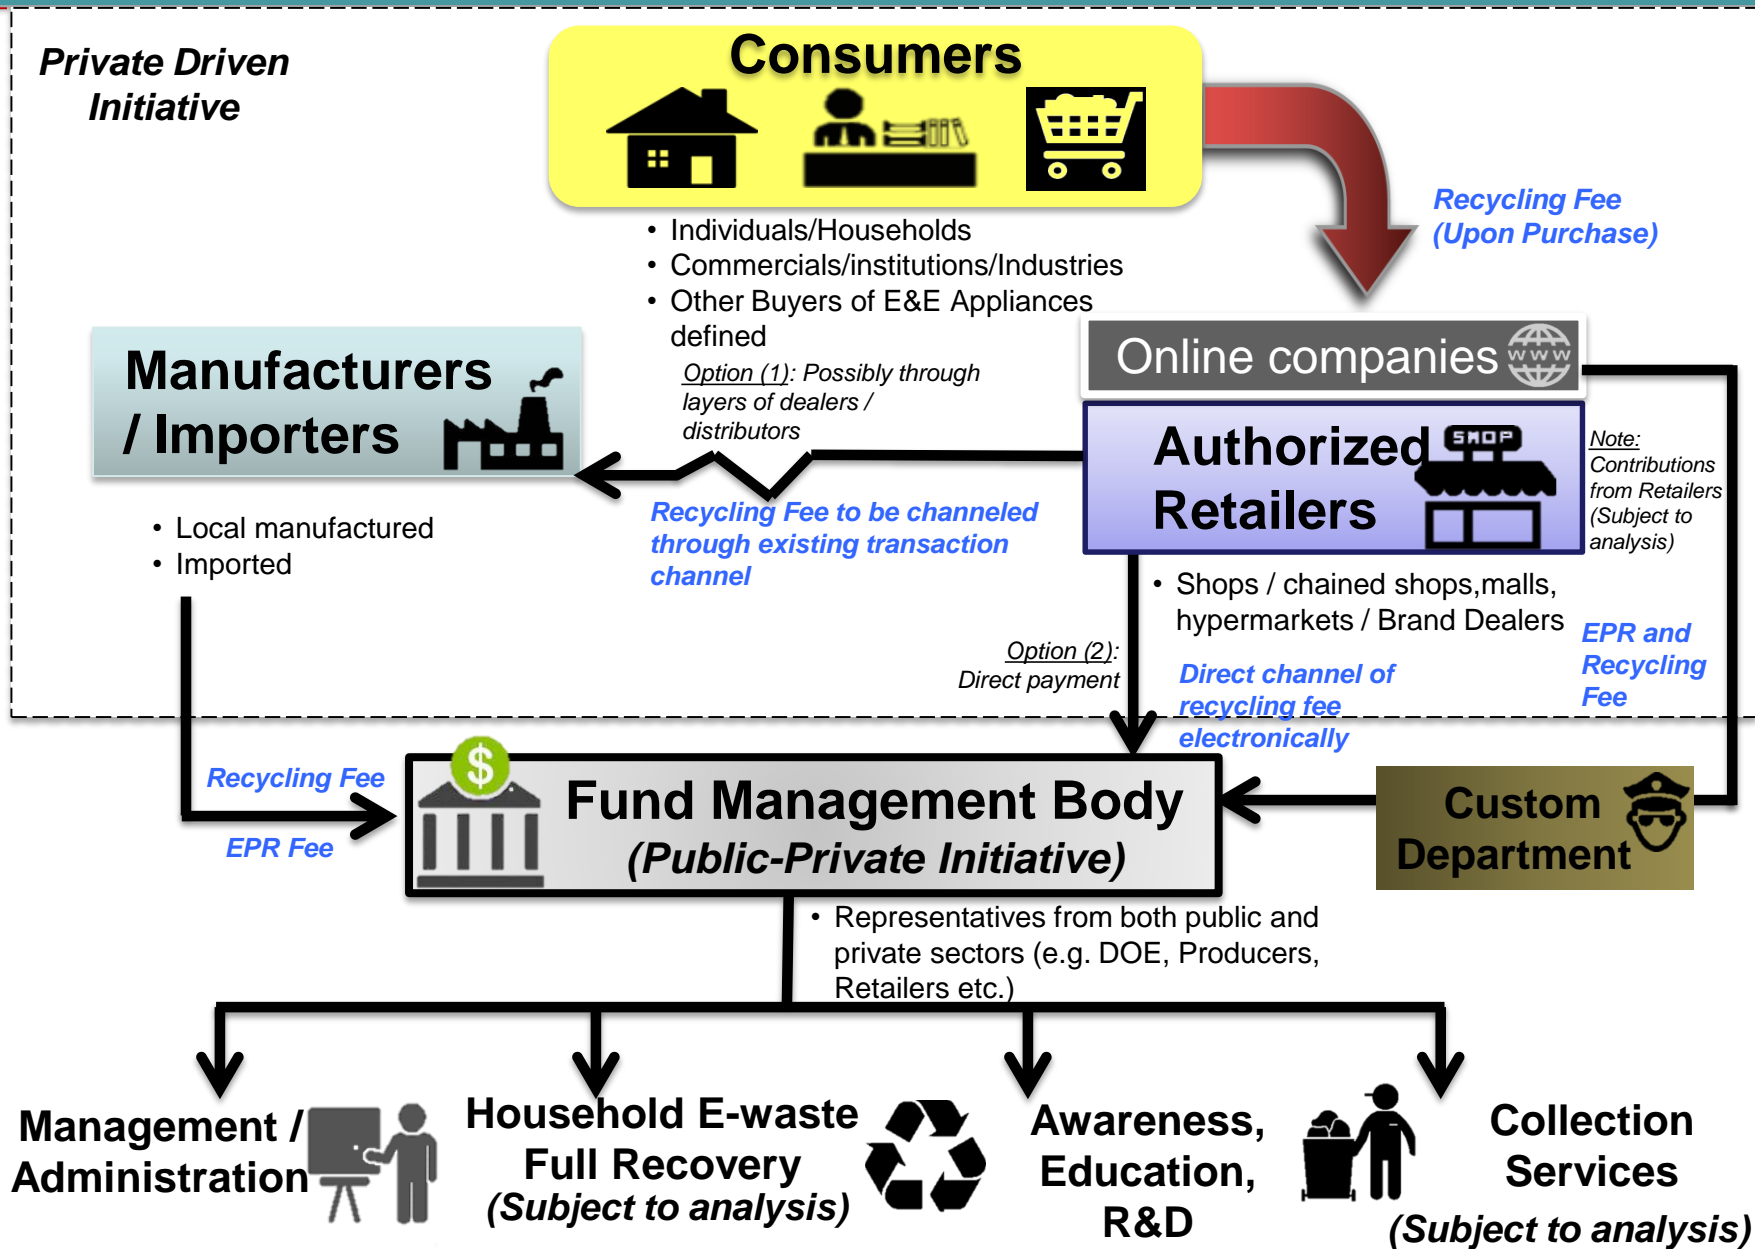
Private Driven Initiative

Consumers

• Individuals/Households
• Commercials/institutions/Industries
• Other Buyers of E&E Appliances defined

Recycling Fee (Upon Purchase)

Online companies

WWW

Manufacturers / Importers

Option (1): Possibly through layers of dealers / distributors

Authorized Retailers

SHOP

Note: Contributions from Retailers (Subject to analysis)

Recycling Fee to be channeled through existing transaction channel

• Local manufactured
• Imported

• Shops / chained shops,malls, hypermarkets / Brand Dealers

EPR and Recycling Fee

Option (2): Direct payment

Direct channel of recycling fee electronically

Recycling Fee

$

Fund Management Body (Public-Private Initiative)

Custom Department

EPR Fee

• Representatives from both public and private sectors (e.g. DOE, Producers, Retailers etc.)

Management / Administration

Household E-waste Full Recovery (Subject to analysis)

Awareness, Education, R&D

Collection Services (Subject to analysis)